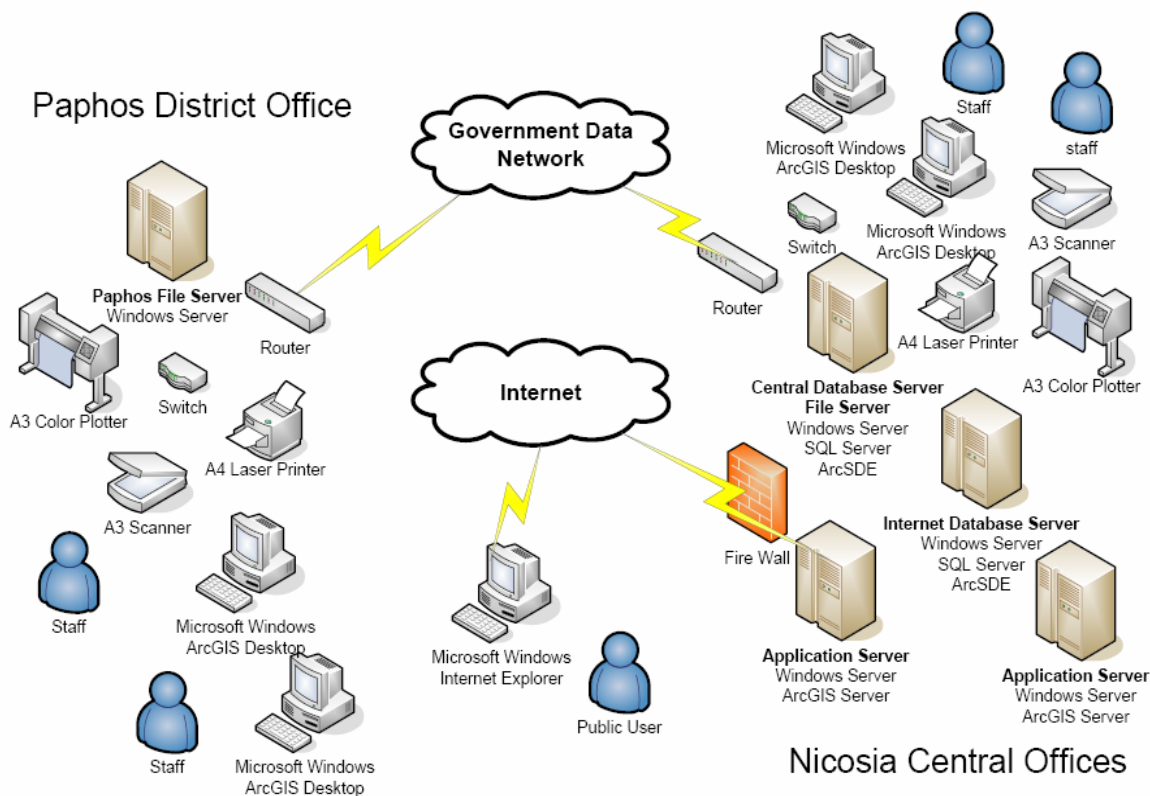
Paphos District Office

Government Data Network

Paphos File Server
Windows Server

Router

A3 Color Plotter

Switch

A4 Laser Printer

A3 Scanner

Staff

Microsoft Windows
ArcGIS Desktop

Staff

Microsoft Windows
ArcGIS Desktop

Internet

Microsoft Windows
Internet Explorer

Public User

Staff

staff

Microsoft Windows
ArcGIS Desktop

Microsoft Windows
ArcGIS Desktop

Switch

A3 Scanner

Router

A4 Laser Printer

A3 Color Plotter

Central Database Server
File Server
Windows Server
SQL Server
ArcSDE

Fire Wall

Internet Database Server
Windows Server
SQL Server
ArcSDE

Application Server
Windows Server
ArcGIS Server

Application Server
Windows Server
ArcGIS Server

Nicosia Central Offices